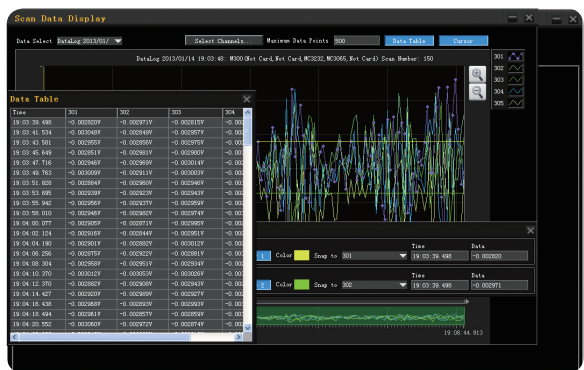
Scan Data Display

Data Select DataLog 2013/01/ Select Channels... Maximum Data Points 500 Data Table Cursor

DataLog 2013/01/14 19:03:48: M300(Not Card,Not Card,MC3232,MC3065,Not Card) Scan Number: 150

301
302
303
304
305

Data Table

| Time | 301 | 302 | 303 | 304 |
|---|---|---|---|---|
| 19:03:39.498 | -0.002820V | -0.002971V | -0.002815V | -0.00 |
| 19:03:41.534 | -0.003048V | -0.002849V | -0.002957V | -0.00 |
| 19:03:43.581 | -0.002955V | -0.002856V | -0.002975V | -0.00 |
| 19:03:45.648 | -0.002851V | -0.002861V | -0.002906V | -0.00 |
| 19:03:47.716 | -0.002946V | -0.002969V | -0.003014V | -0.00 |
| 19:03:49.763 | -0.003009V | -0.002911V | -0.003003V | -0.00 |
| 19:03:51.828 | -0.002884V | -0.002960V | -0.002946V | -0.00 |
| 19:03:53.895 | -0.002939V | -0.002923V | -0.002943V | -0.00 |
| 19:03:55.942 | -0.002956V | -0.002937V | -0.002959V | -0.00 |
| 19:03:58.010 | -0.002946V | -0.002852V | -0.002974V | -0.00 |
| 19:04:00.077 | -0.002905V | -0.002971V | -0.002985V | -0.00 |
| 19:04:02.124 | -0.002916V | -0.002844V | -0.002951V | -0.00 |
| 19:04:04.190 | -0.002801V | -0.002882V | -0.003012V | -0.00 |
| 19:04:06.256 | -0.002875V | -0.002922V | -0.002881V | -0.00 |
| 19:04:08.304 | -0.002958V | -0.002951V | -0.002934V | -0.00 |
| 19:04:10.370 | -0.003012V | -0.003053V | -0.003026V | -0.00 |
| 19:04:12.370 | -0.002882V | -0.002908V | -0.002943V | -0.00 |
| 19:04:14.427 | -0.002920V | -0.002989V | -0.002927V | -0.00 |
| 19:04:16.438 | -0.002926V | -0.002909V | -0.002935V | -0.00 |
| 19:04:18.494 | -0.002961V | -0.002857V | -0.002859V | -0.00 |
| 19:04:20.552 | -0.003050V | -0.002972V | -0.002874V | -0.00 |

| | Color | Snap to | Time | Data |
|---|---|---|---|---|
| 1 | Color | Snap to 301 | 19:03:39.498 | -0.002820 |
| 2 | Color | Snap to 302 | 19:03:39.498 | -0.002971 |

19:08:44.913